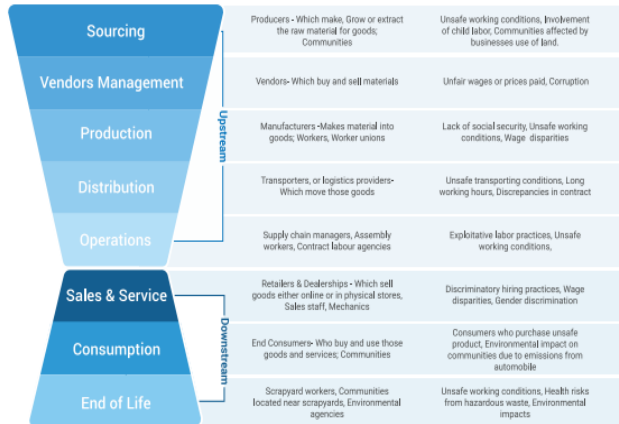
Sourcing

Vendors Management

Production

Distribution

Operations

Upstream

Sales & Service

Consumption

End of Life

Downstream

| | |
|---|---|
| Producers - Which make, Grow or extract the raw material for goods; Communities | Unsafe working conditions, Involvement of child labor, Communities affected by businesses use of land. |
| Vendors- Which buy and sell materials | Unfair wages or prices paid, Corruption |
| Manufacturers -Makes material into goods; Workers, Worker unions | Lack of social security, Unsafe working conditions, Wage disparities |
| Transporters, or logistics providers- Which move those goods | Unsafe transporting conditions, Long working hours, Discrepancies in contract |
| Supply chain managers, Assembly workers, Contract labour agencies | Exploitative labor practices, Unsafe working conditions, |
| Retailers & Dealerships - Which sell goods either online or in physical stores, Sales staff, Mechanics | Discriminatory hiring practices, Wage disparities, Gender discrimination |
| End Consumers- Who buy and use those goods and services; Communities | Consumers who purchase unsafe product, Environmental impact on communities due to emissions from automobile |
| Scrapyard workers, Communities located near scrapyards, Environmental agencies | Unsafe working conditions, Health risks from hazardous waste, Environmental impacts |